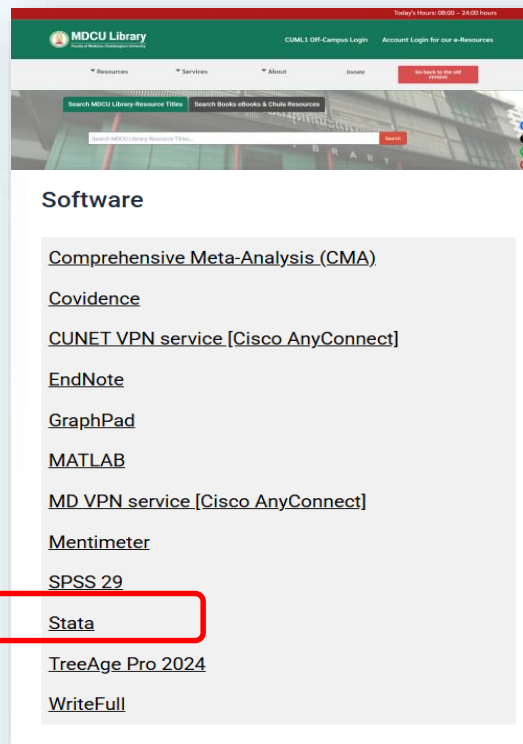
Today's Hours: 08:00 – 24:00 hours

MDCU Library
Faculty of Medicine, Chulalongkorn University

CUML1 Off-Campus Login    Account Login for our e-Resources

Resources    Services    About    Donate    Go back to the old version

Search MDCU Library-Resource Titles    Search Books eBooks & Chula Resources

Search MDCU Library-Resource Titles...    Search

Software

Comprehensive Meta-Analysis (CMA)

Covidence

CUNET VPN service [Cisco AnyConnect]

EndNote

GraphPad

MATLAB

MD VPN service [Cisco AnyConnect]

Mentimeter

SPSS 29

Stata

TreeAge Pro 2024

WriteFull